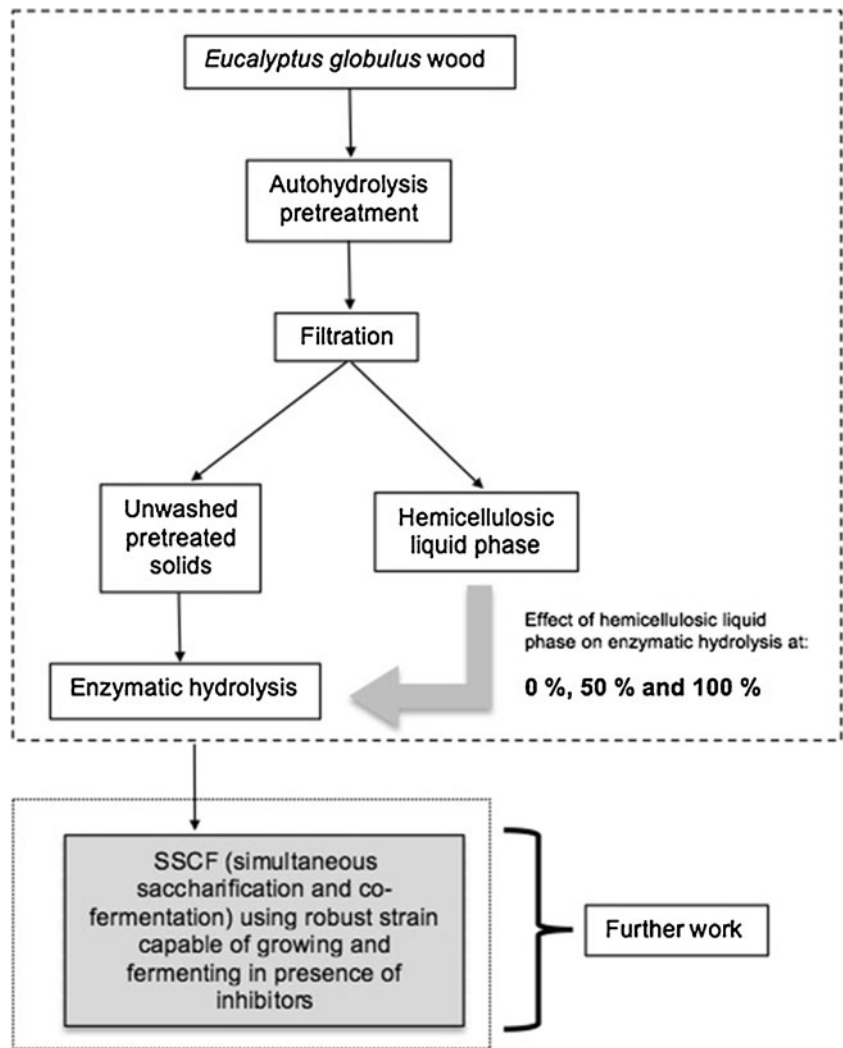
Eucalyptus globulus wood

Autohydrolysis pretreatment

Filtration

Unwashed pretreated solids

Hemicellulosic liquid phase

Effect of hemicellulosic liquid phase on enzymatic hydrolysis at:

0 %, 50 % and 100 %

Enzymatic hydrolysis

SSCF (simultaneous saccharification and co-fermentation) using robust strain capable of growing and fermenting in presence of inhibitors

Further work